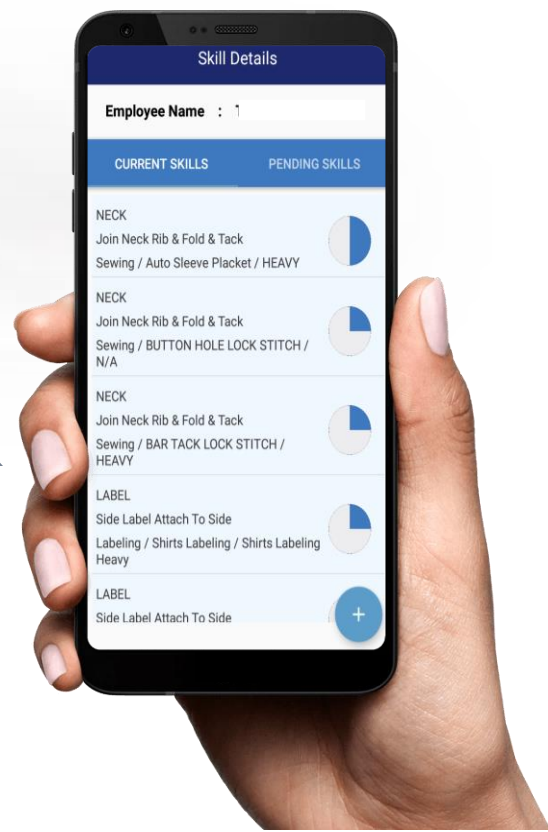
Skill Details

Employee Name :

CURRENT SKILLS

PENDING SKILLS

NECK
Join Neck Rib & Fold & Tack
Sewing / Auto Sleeve Placket / HEAVY

NECK
Join Neck Rib & Fold & Tack
Sewing / BUTTON HOLE LOCK STITCH / N/A

NECK
Join Neck Rib & Fold & Tack
Sewing / BAR TACK LOCK STITCH / HEAVY

LABEL
Side Label Attach To Side
Labeling / Shirts Labeling / Shirts Labeling Heavy

LABEL
Side Label Attach To Side

+